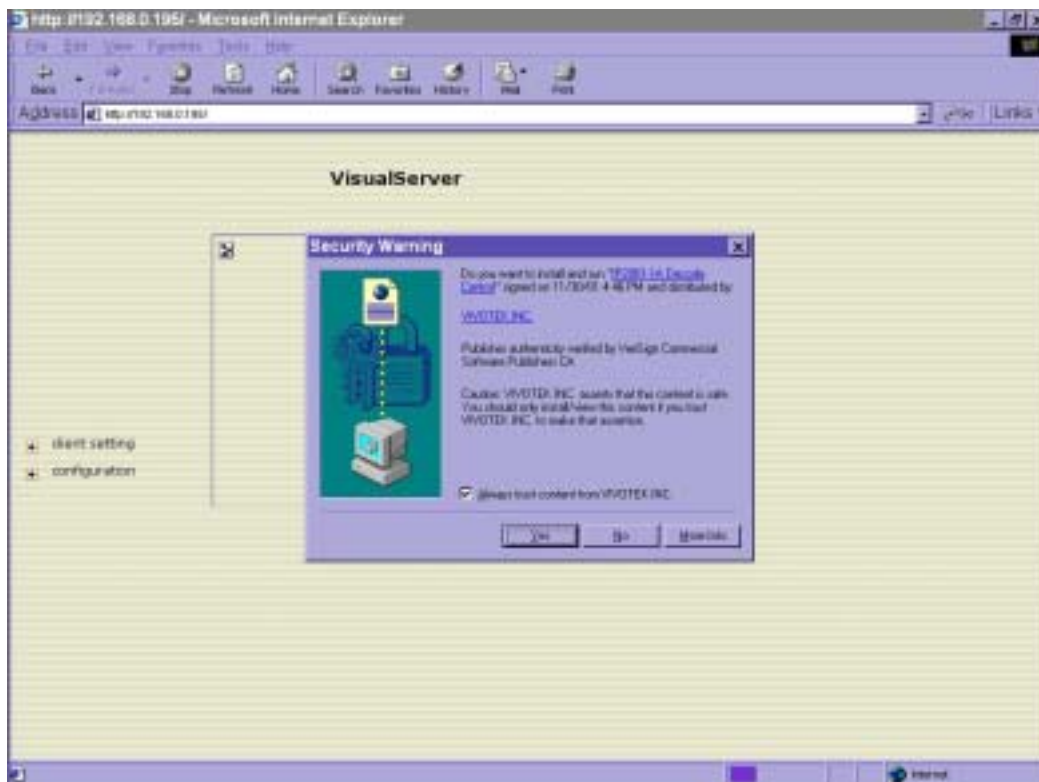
http://192.168.0.195/ - Microsoft Internet Explorer

File Edit View Favorites Tools Help

Back Forward Stop Refresh Home Search Favorites History Mail Print

Address http://192.168.0.195/

Go Links

VisualServer

Security Warning

Do you want to install and run "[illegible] Decode Control" signed on 11/30/01 4:46 PM and distributed by:

VIVOTEK INC.

Publisher authenticity verified by VeriSign Commercial Software Publishers CA

Caution: VIVOTEK INC. asserts that this content is safe. You should only install/view this content if you trust VIVOTEK INC. to make that assertion.

Always trust content from VIVOTEK INC.

Yes No More Info

client setting

configuration

Internet